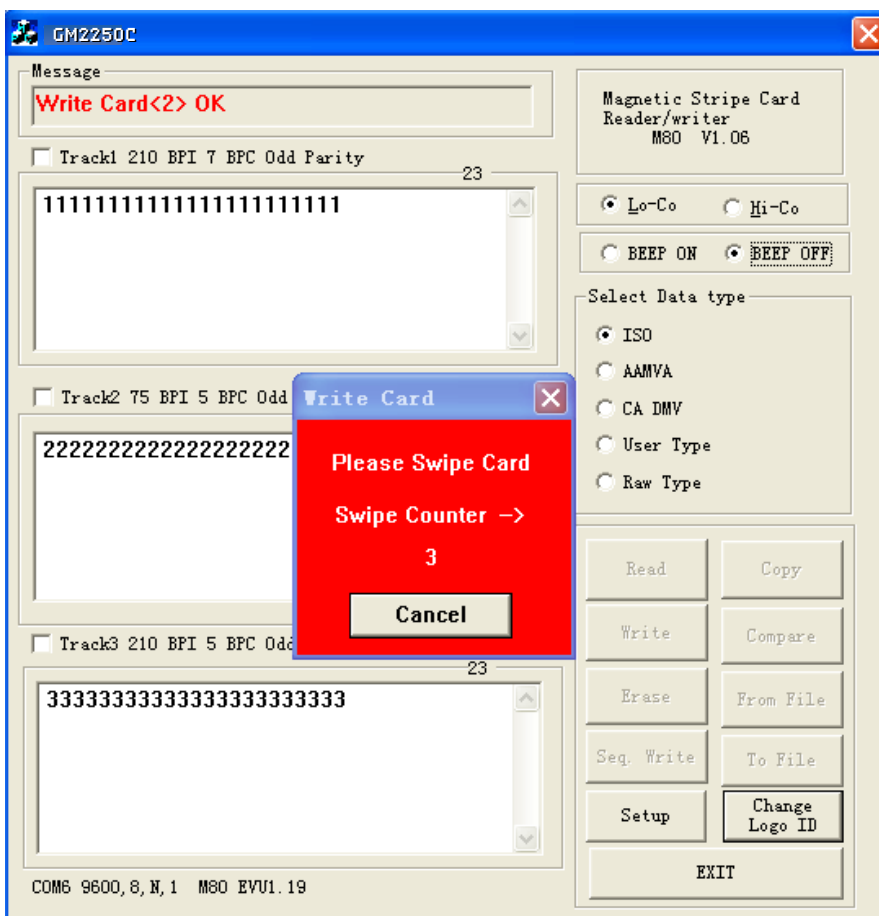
GM2250C

Message
Write Card<2> OK

Track1 210 BPI 7 BPC Odd Parity
23
1111111111111111111111

Track2 75 BPI 5 BPC Odd
2222222222222222222

Track3 210 BPI 5 BPC Odd
23
3333333333333333333333

COM6 9600,8,N,1 M80 EVU1.19

Magnetic Stripe Card Reader/writer
M80 V1.06

Lo-Co
Hi-Co

BEEP ON
BEEP OFF

Select Data type
ISO
AAMVA
CA DMV
User Type
Raw Type

Read
Copy
Write
Compare
Erase
From File
Seq. Write
To File
Setup
Change Logo ID
EXIT

Write Card
Please Swipe Card
Swipe Counter ->
3
Cancel